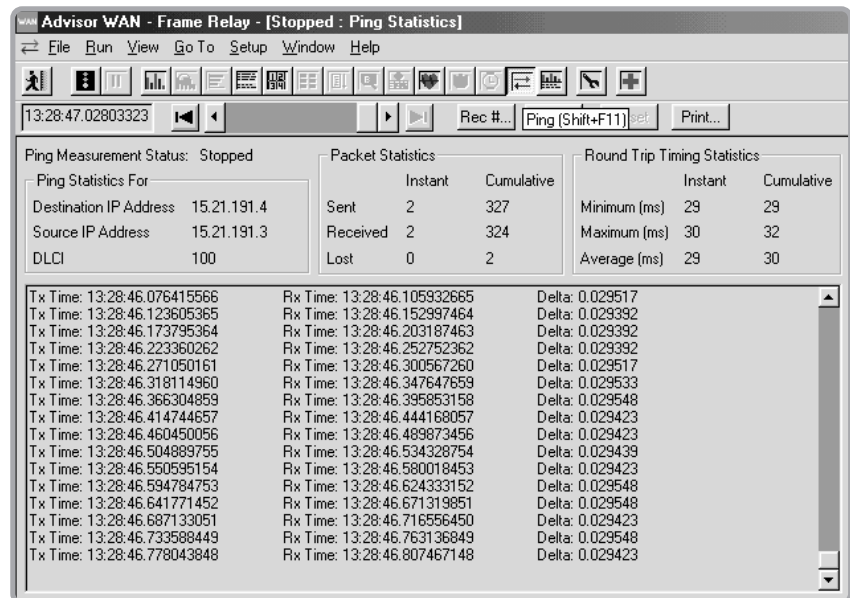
Advisor WAN - Frame Relay - [Stopped : Ping Statistics]

File Run View Go To Setup Window Help

13:28:47.02803323

Rec #... Ping (Shift+F11) set Print...

Ping Measurement Status: Stopped

Ping Statistics For

| | |
|---|---|
| Destination IP Address | 15.21.191.4 |
| Source IP Address | 15.21.191.3 |
| DLCI | 100 |

Packet Statistics

| | Instant | Cumulative |
|---|---|---|
| Sent | 2 | 327 |
| Received | 2 | 324 |
| Lost | 0 | 2 |

Round Trip Timing Statistics

| | Instant | Cumulative |
|---|---|---|
| Minimum (ms) | 29 | 29 |
| Maximum (ms) | 30 | 32 |
| Average (ms) | 29 | 30 |

Tx Time: 13:28:46.076415566 Rx Time: 13:28:46.105932665 Delta: 0.029517
Tx Time: 13:28:46.123605365 Rx Time: 13:28:46.152997464 Delta: 0.029392
Tx Time: 13:28:46.173795364 Rx Time: 13:28:46.203187463 Delta: 0.029392
Tx Time: 13:28:46.223360262 Rx Time: 13:28:46.252752362 Delta: 0.029392
Tx Time: 13:28:46.271050161 Rx Time: 13:28:46.300567260 Delta: 0.029517
Tx Time: 13:28:46.318114960 Rx Time: 13:28:46.347647659 Delta: 0.029533
Tx Time: 13:28:46.366304859 Rx Time: 13:28:46.395853158 Delta: 0.029548
Tx Time: 13:28:46.414744657 Rx Time: 13:28:46.444168057 Delta: 0.029423
Tx Time: 13:28:46.460450056 Rx Time: 13:28:46.489873456 Delta: 0.029423
Tx Time: 13:28:46.504889755 Rx Time: 13:28:46.534328754 Delta: 0.029439
Tx Time: 13:28:46.550595154 Rx Time: 13:28:46.580018453 Delta: 0.029423
Tx Time: 13:28:46.594784753 Rx Time: 13:28:46.624333152 Delta: 0.029548
Tx Time: 13:28:46.641771452 Rx Time: 13:28:46.671319851 Delta: 0.029548
Tx Time: 13:28:46.687133051 Rx Time: 13:28:46.716556450 Delta: 0.029423
Tx Time: 13:28:46.733588449 Rx Time: 13:28:46.763136849 Delta: 0.029548
Tx Time: 13:28:46.778043848 Rx Time: 13:28:46.807467148 Delta: 0.029423